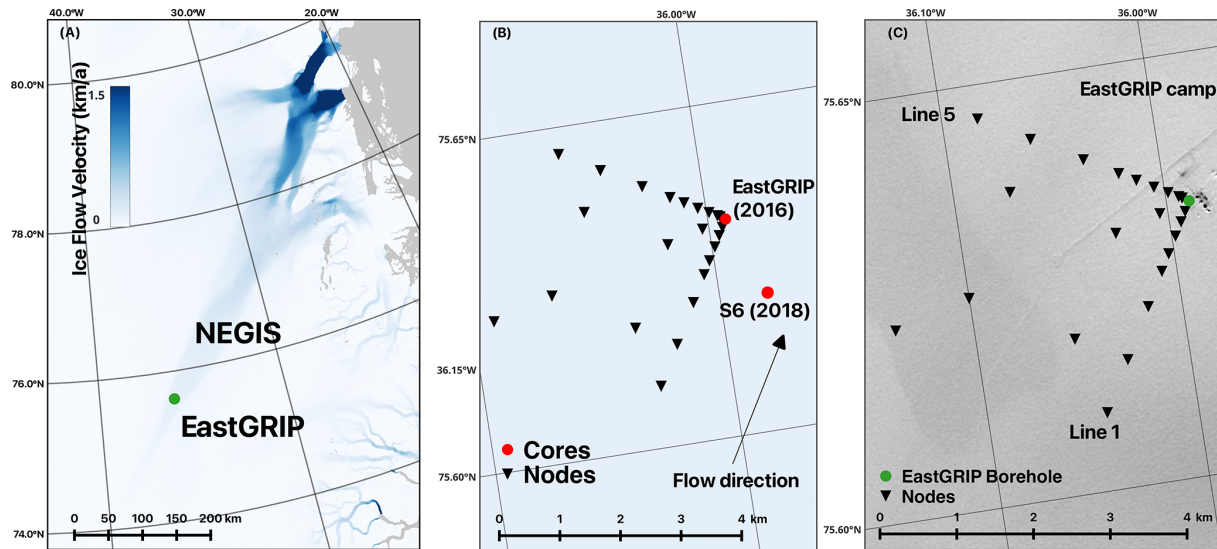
40.0°W
30.0°W
20.0°W
(A)
80.0°N
Ice Flow Velocity (km/a)
1.5
0
78.0°N
NEGIS
76.0°N
EastGRIP
74.0°N
0 50 100 150 200 km

36.00°W
(B)
75.65°N
EastGRIP (2016)
S6 (2018)
36.15°W
Cores
Nodes
Flow direction
75.60°N
0 1 2 3 4 km

36.10°W
36.00°W
(C)
75.65°N
EastGRIP camp
Line 5
Line 1
EastGRIP Borehole
Nodes
75.60°N
0 1 2 3 4 km